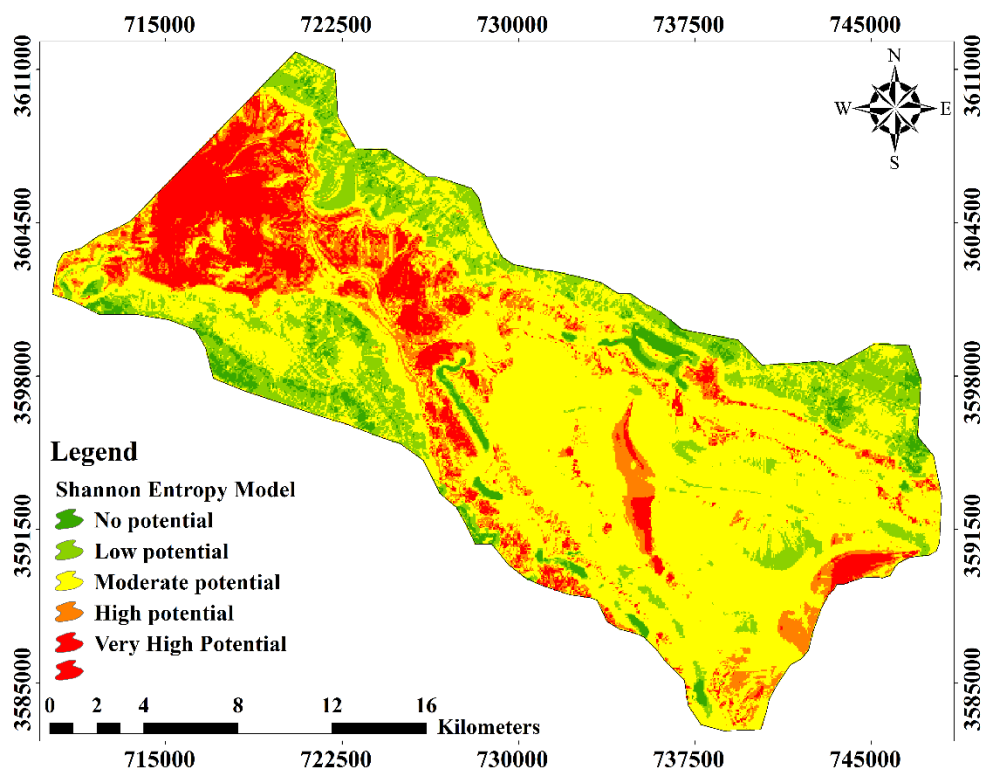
715000 722500 730000 737500 745000

3611000
3604500
3598000
3591500
3585000

3611000
3604500
3598000
3591500
3585000

N
W E
S

Legend

Shannon Entropy Model
No potential
Low potential
Moderate potential
High potential
Very High Potential

0 2 4 8 12 16
Kilometers

715000 722500 730000 737500 745000